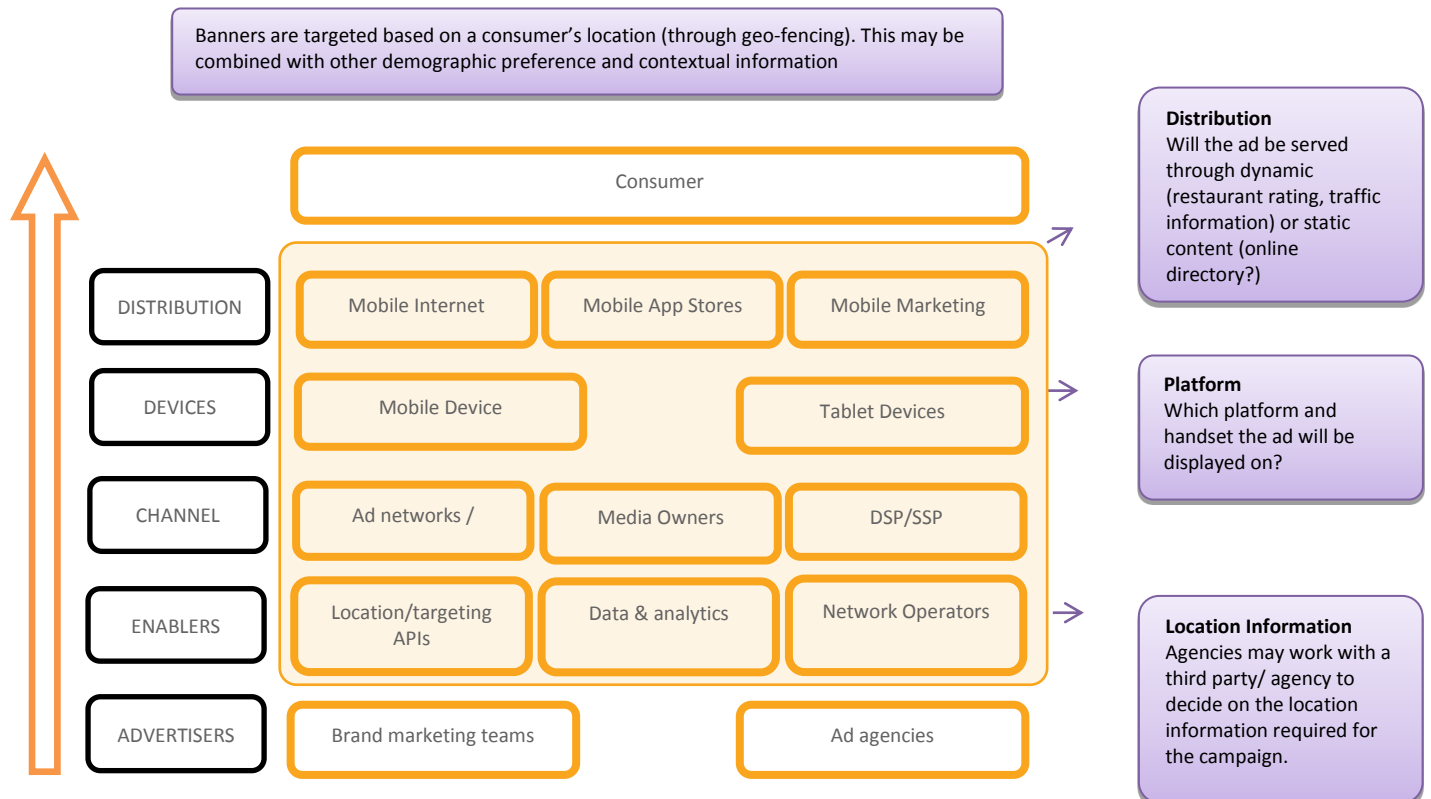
Banners are targeted based on a consumer's location (through geo-fencing). This may be combined with other demographic preference and contextual information

Consumer

DISTRIBUTION

Mobile Internet

Mobile App Stores

Mobile Marketing

DEVICES

Mobile Device

Tablet Devices

CHANNEL

Ad networks /

Media Owners

DSP/SSP

ENABLERS

Location/targeting APIs

Data & analytics

Network Operators

ADVERTISERS

Brand marketing teams

Ad agencies

**Distribution**
Will the ad be served through dynamic (restaurant rating, traffic information) or static content (online directory?)

**Platform**
Which platform and handset the ad will be displayed on?

**Location Information**
Agencies may work with a third party/ agency to decide on the location information required for the campaign.